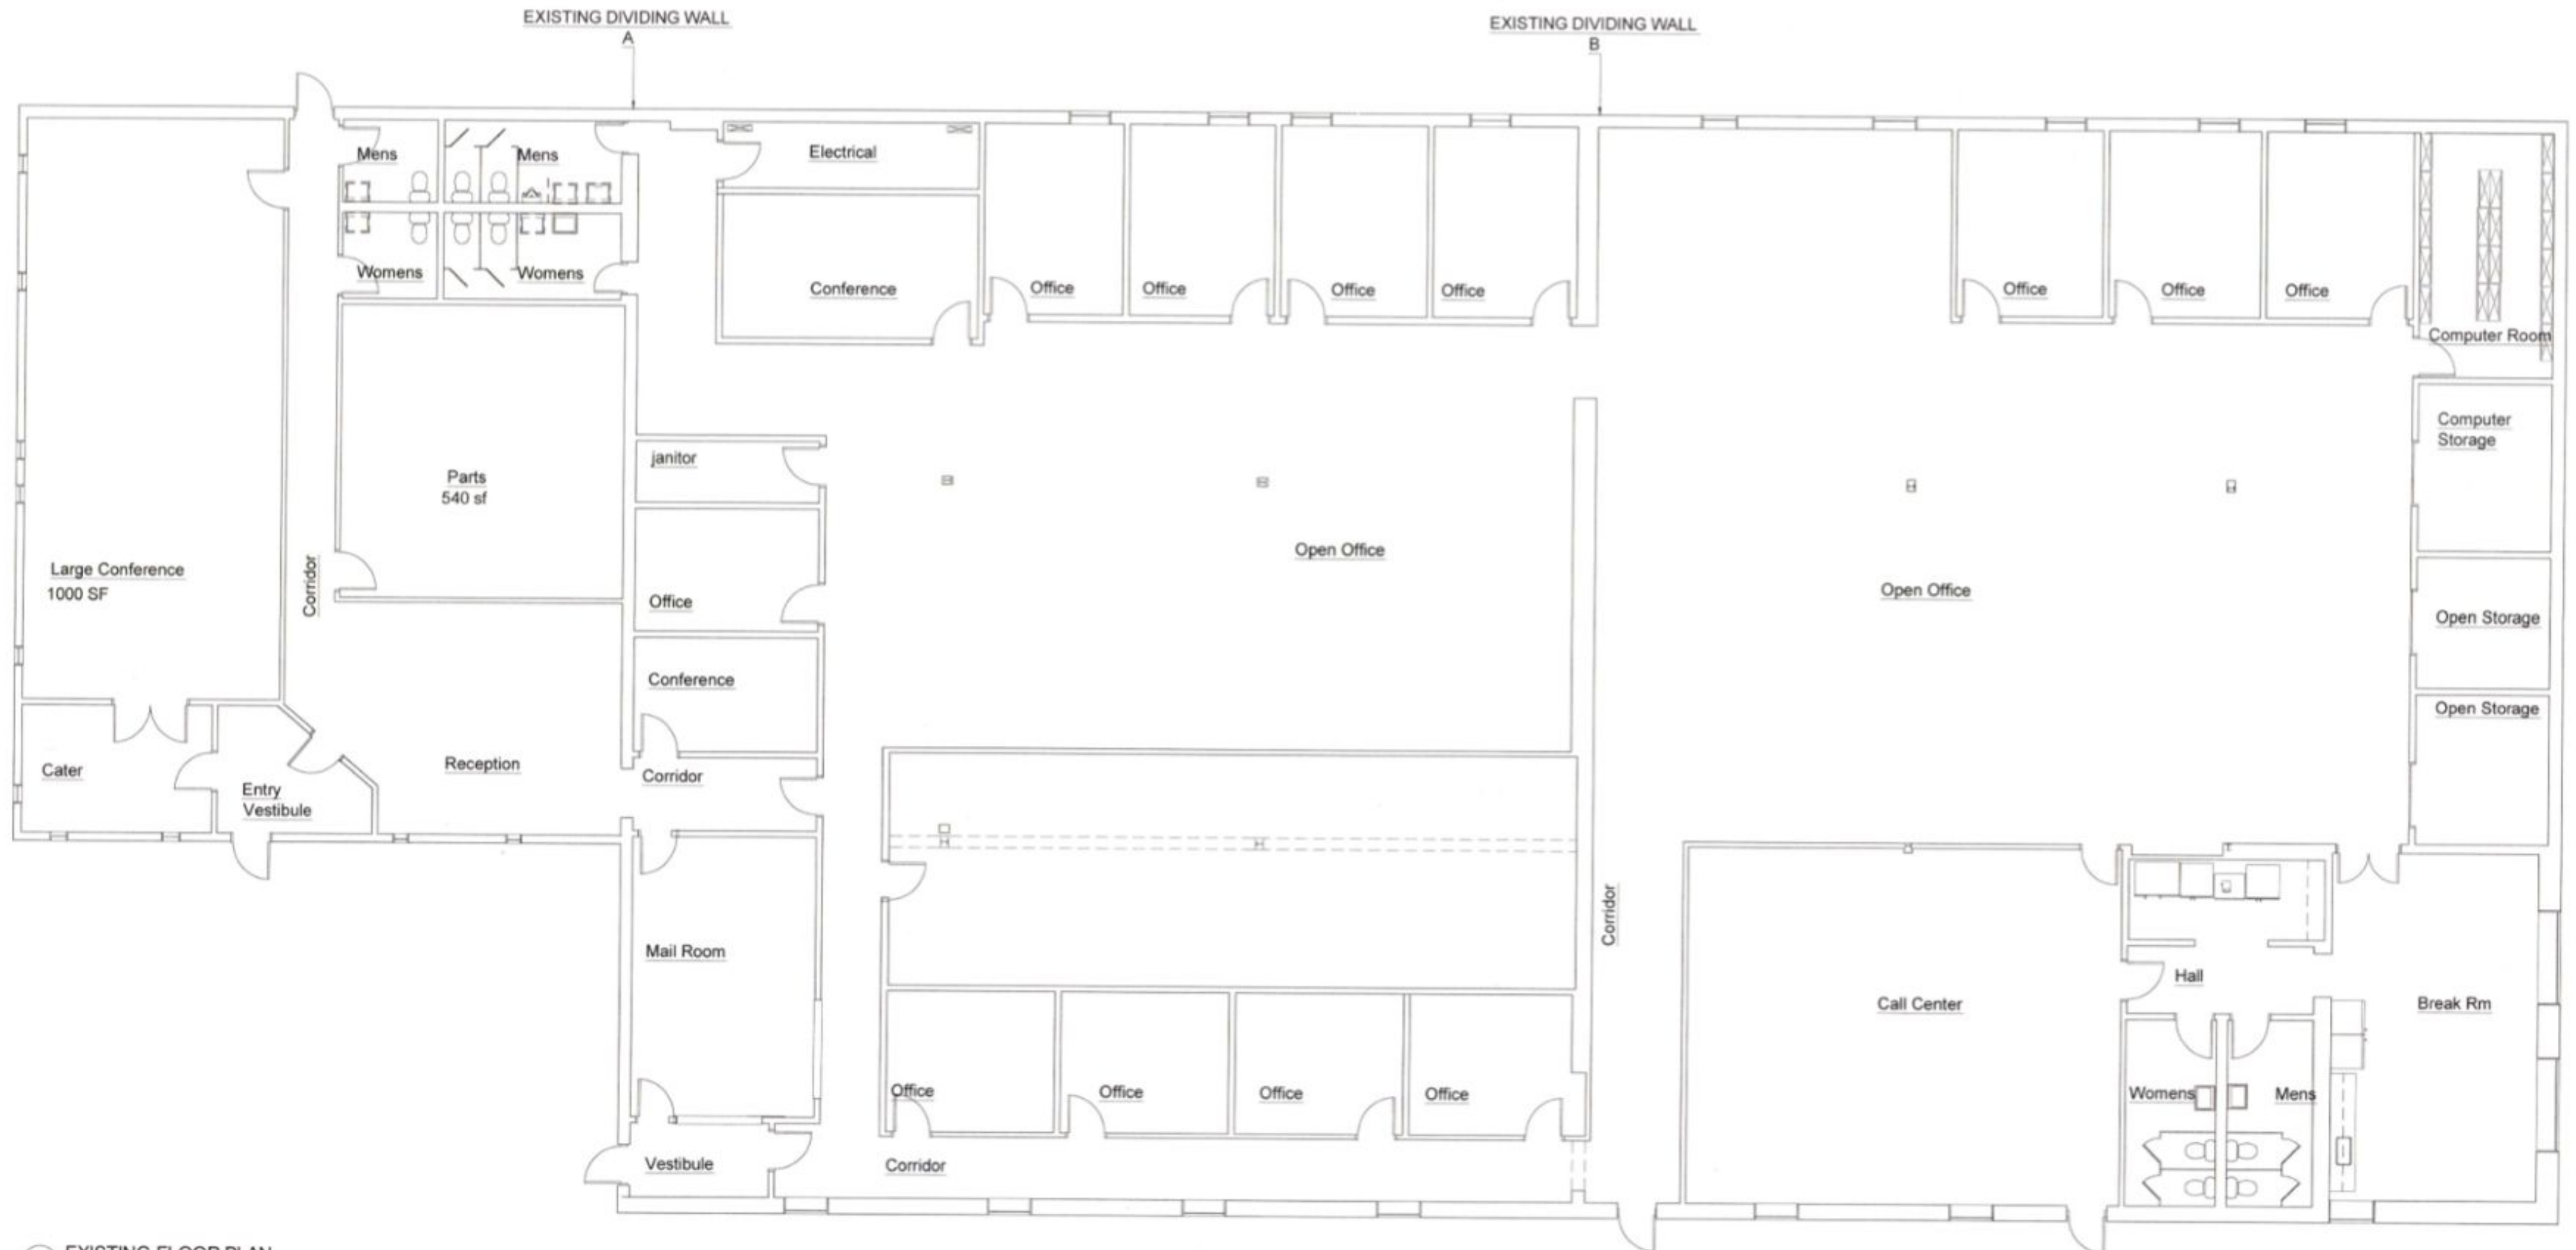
EXISTING DIVIDING WALL
A

EXISTING DIVIDING WALL
B

Mens

Mens

Womens

Womens

Electrical

Conference

Office

Office

Office

Office

Office

Office

Office

Computer Room

Computer Storage

Open Storage

Open Storage

Parts
540 sf

janitor

Office

Conference

Large Conference
1000 SF

Corridor

Open Office

Open Office

Cater

Entry Vestibule

Reception

Corridor

Corridor

Mail Room

Call Center

Hall

Break Rm

Womens

Mens

Office

Office

Office

Office

Vestibule

Corridor

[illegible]